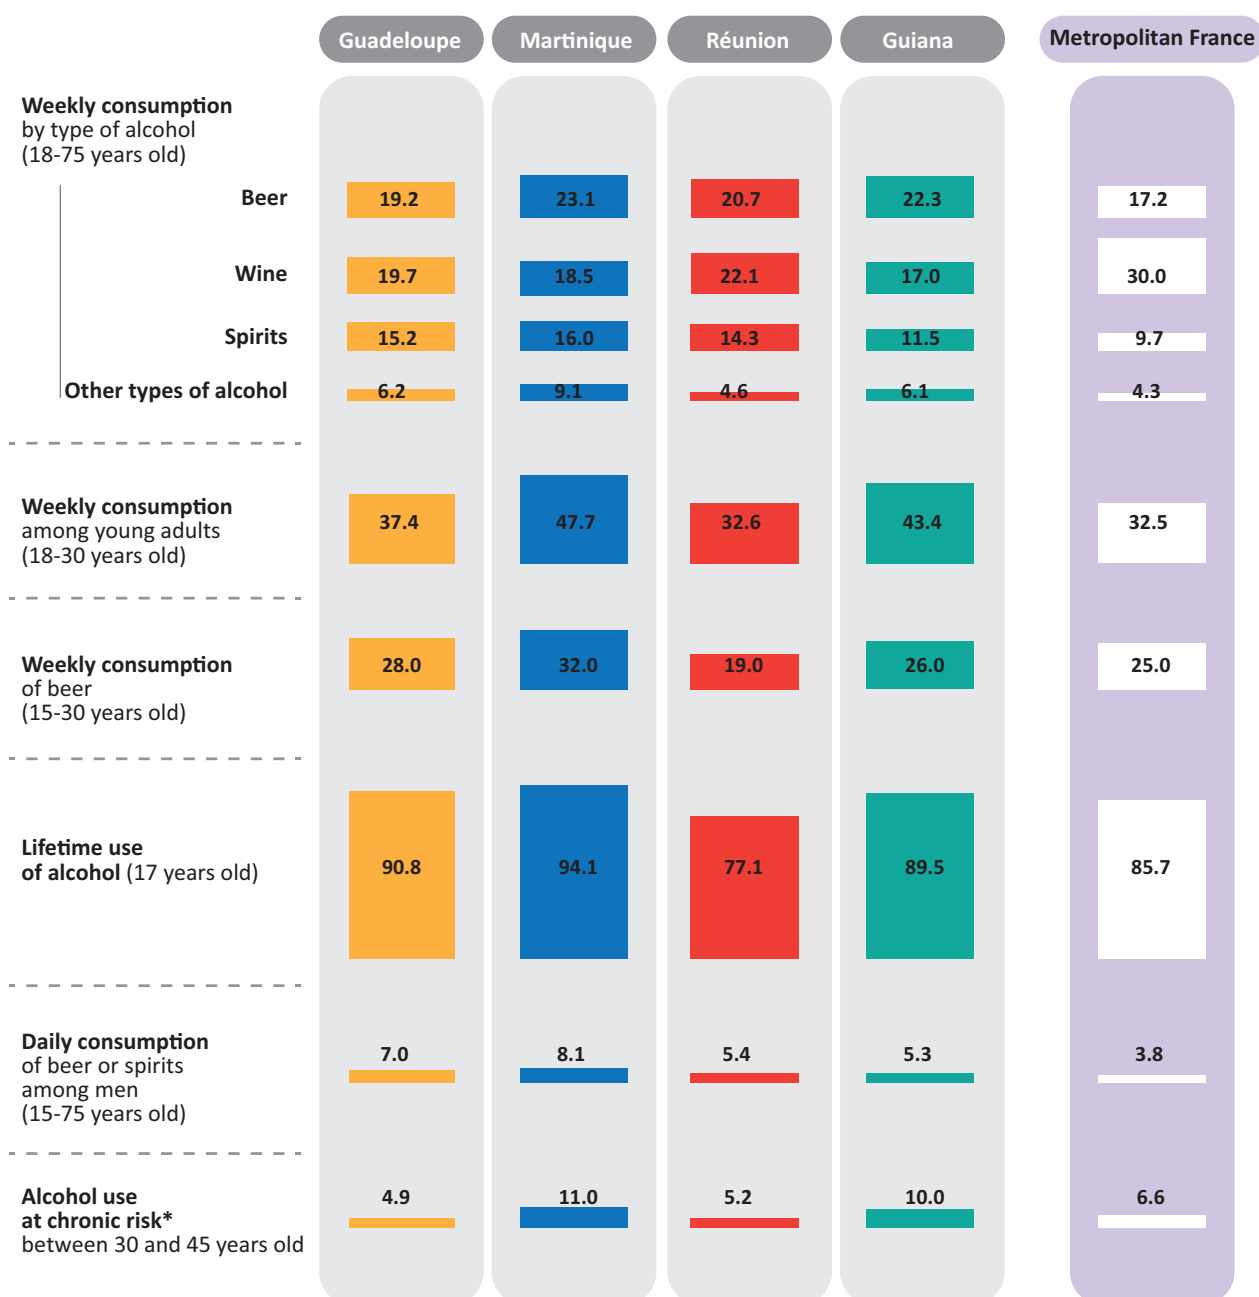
| | Guadeloupe | Martinique | Réunion | Guiana | Metropolitan France |
|---|---|---|---|---|---|
| **Weekly consumption** by type of alcohol (18-75 years old) | | | | | |
| **Beer** | 19.2 | 23.1 | 20.7 | 22.3 | 17.2 |
| **Wine** | 19.7 | 18.5 | 22.1 | 17.0 | 30.0 |
| **Spirits** | 15.2 | 16.0 | 14.3 | 11.5 | 9.7 |
| **Other types of alcohol** | 6.2 | 9.1 | 4.6 | 6.1 | 4.3 |
| **Weekly consumption** among young adults (18-30 years old) | 37.4 | 47.7 | 32.6 | 43.4 | 32.5 |
| **Weekly consumption** of beer (15-30 years old) | 28.0 | 32.0 | 19.0 | 26.0 | 25.0 |
| **Lifetime use of alcohol** (17 years old) | 90.8 | 94.1 | 77.1 | 89.5 | 85.7 |
| **Daily consumption** of beer or spirits among men (15-75 years old) | 7.0 | 8.1 | 5.4 | 5.3 | 3.8 |
| **Alcohol use at chronic risk\*** between 30 and 45 years old | 4.9 | 11.0 | 5.2 | 10.0 | 6.6 |